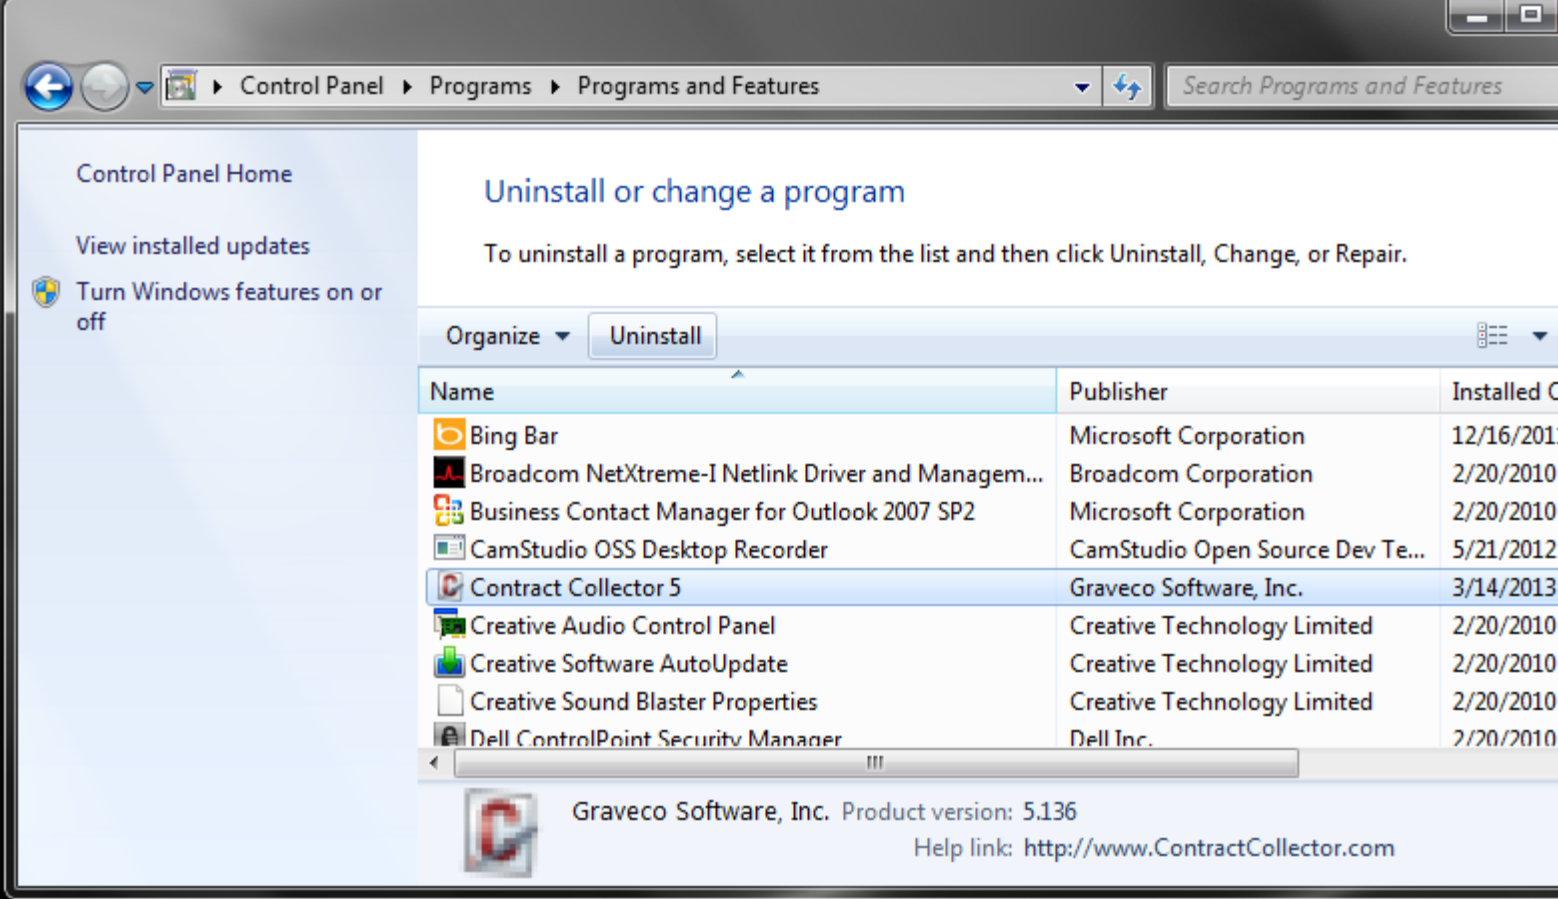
Control Panel ▸ Programs ▸ Programs and Features

Search Programs and Features

Control Panel Home

View installed updates

Turn Windows features on or off

Uninstall or change a program

To uninstall a program, select it from the list and then click Uninstall, Change, or Repair.

Organize ▾ Uninstall

| Name | Publisher | Installed O |
|---|---|---|
| Bing Bar | Microsoft Corporation | 12/16/201 |
| Broadcom NetXtreme-I Netlink Driver and Managem... | Broadcom Corporation | 2/20/2010 |
| Business Contact Manager for Outlook 2007 SP2 | Microsoft Corporation | 2/20/2010 |
| CamStudio OSS Desktop Recorder | CamStudio Open Source Dev Te... | 5/21/2012 |
| Contract Collector 5 | Graveco Software, Inc. | 3/14/2013 |
| Creative Audio Control Panel | Creative Technology Limited | 2/20/2010 |
| Creative Software AutoUpdate | Creative Technology Limited | 2/20/2010 |
| Creative Sound Blaster Properties | Creative Technology Limited | 2/20/2010 |
| Dell ControlPoint Security Manager | Dell Inc. | 2/20/2010 |

Graveco Software, Inc. Product version: 5.136
Help link: http://www.ContractCollector.com